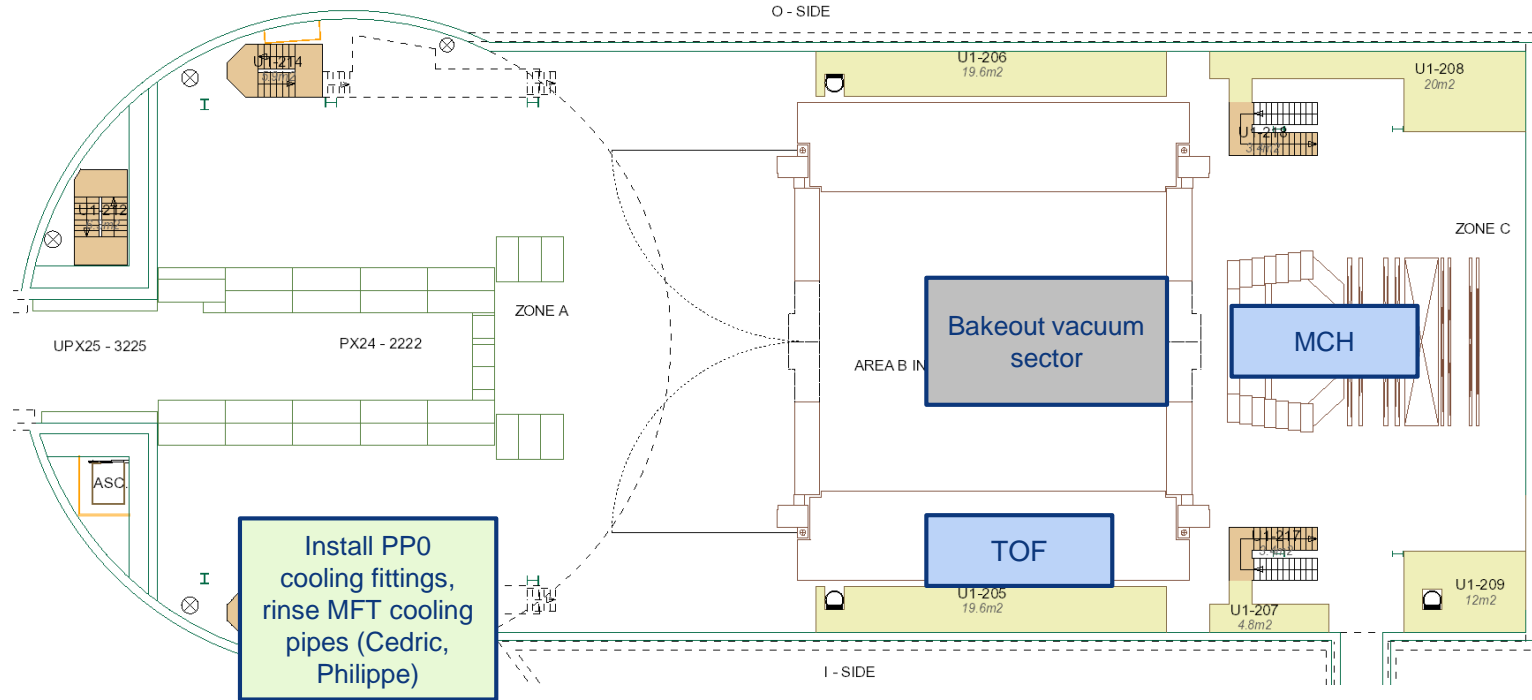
O - SIDE

U1-214
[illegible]

U1-206
19.6m2

U1-208
20m2

U1-218
3.4m2

U1-212
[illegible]

ZONE C

ZONE A

UPX25 - 3225

PX24 - 2222

AREA B IN

Bakeout vacuum sector

MCH

ASC.

TOF

U1-217
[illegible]

Install PP0 cooling fittings, rinse MFT cooling pipes (Cedric, Philippe)

U1-205
19.6m2

U1-207
4.8m2

U1-209
12m2

I - SIDE